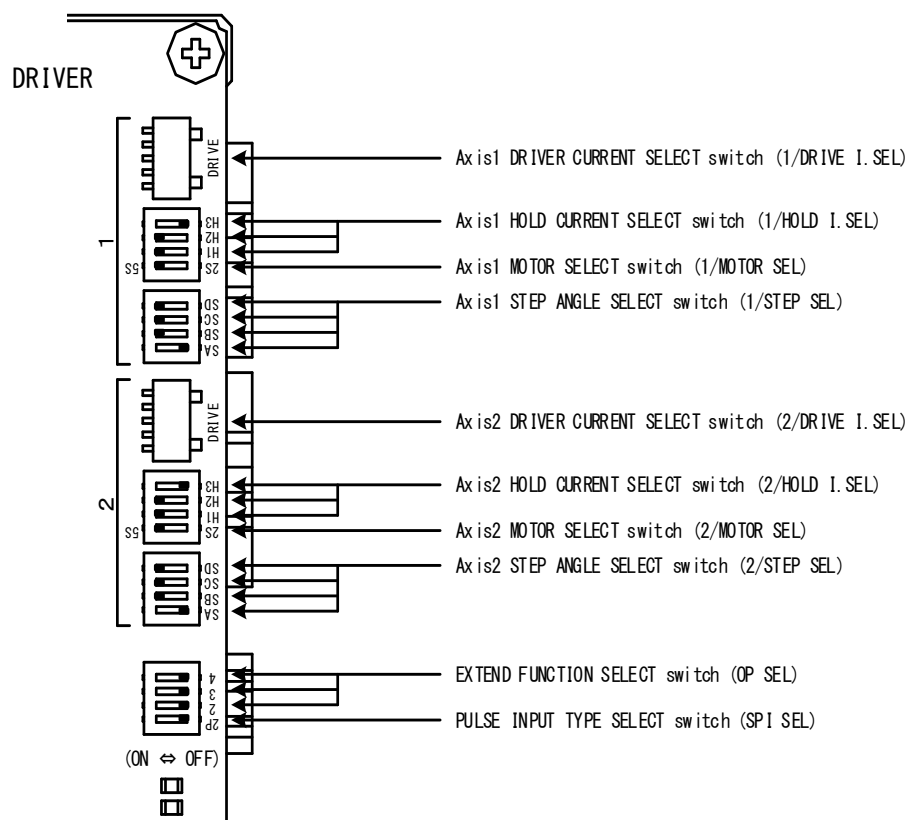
DRIVER

DRIVE
H3
H2
H1
2S
5S
1
SD
SC
SB
SA

Axis1 DRIVER CURRENT SELECT switch (1/DRIVE I.SEL)
Axis1 HOLD CURRENT SELECT switch (1/HOLD I.SEL)
Axis1 MOTOR SELECT switch (1/MOTOR SEL)
Axis1 STEP ANGLE SELECT switch (1/STEP SEL)

DRIVE
H3
H2
H1
2S
5S
2
SD
SC
SB
SA

Axis2 DRIVER CURRENT SELECT switch (2/DRIVE I.SEL)
Axis2 HOLD CURRENT SELECT switch (2/HOLD I.SEL)
Axis2 MOTOR SELECT switch (2/MOTOR SEL)
Axis2 STEP ANGLE SELECT switch (2/STEP SEL)

4
3
2
2P

EXTEND FUNCTION SELECT switch (OP SEL)
PULSE INPUT TYPE SELECT switch (SPI SEL)

(ON ⇔ OFF)